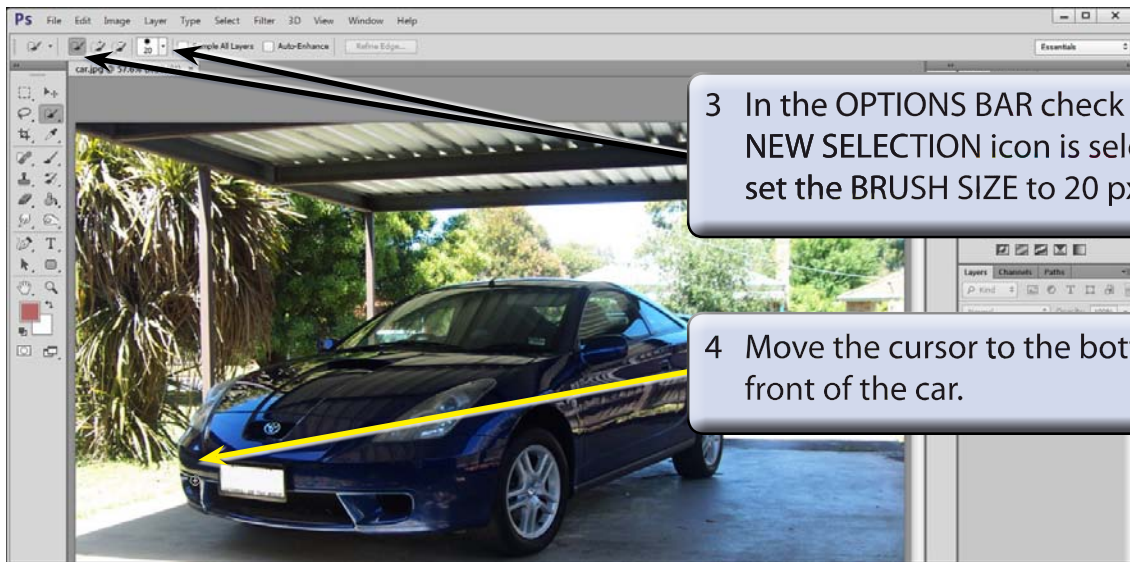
Ps File Edit Image Layer Type Select Filter 3D View Window Help

20 Sample All Layers Auto-Enhance Refine Edge...

Essentials

car.jpg @ 57.6% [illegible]

3 In the OPTIONS BAR check NEW SELECTION icon is sel set the BRUSH SIZE to 20 p

Layers Channels Paths

4 Move the cursor to the bot front of the car.